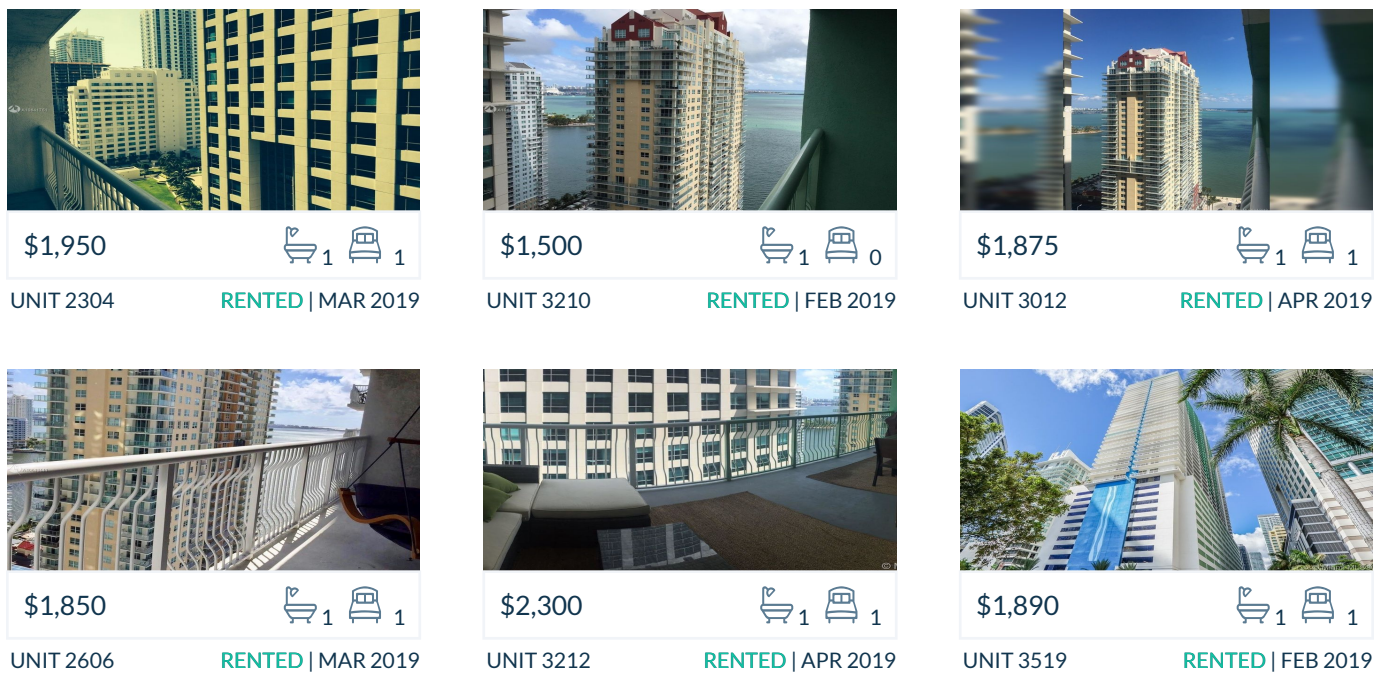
$1,950 1 1
UNIT 2304 RENTED | MAR 2019

$1,500 1 0
UNIT 3210 RENTED | FEB 2019

$1,875 1 1
UNIT 3012 RENTED | APR 2019

$1,850 1 1
UNIT 2606 RENTED | MAR 2019

$2,300 1 1
UNIT 3212 RENTED | APR 2019

$1,890 1 1
UNIT 3519 RENTED | FEB 2019